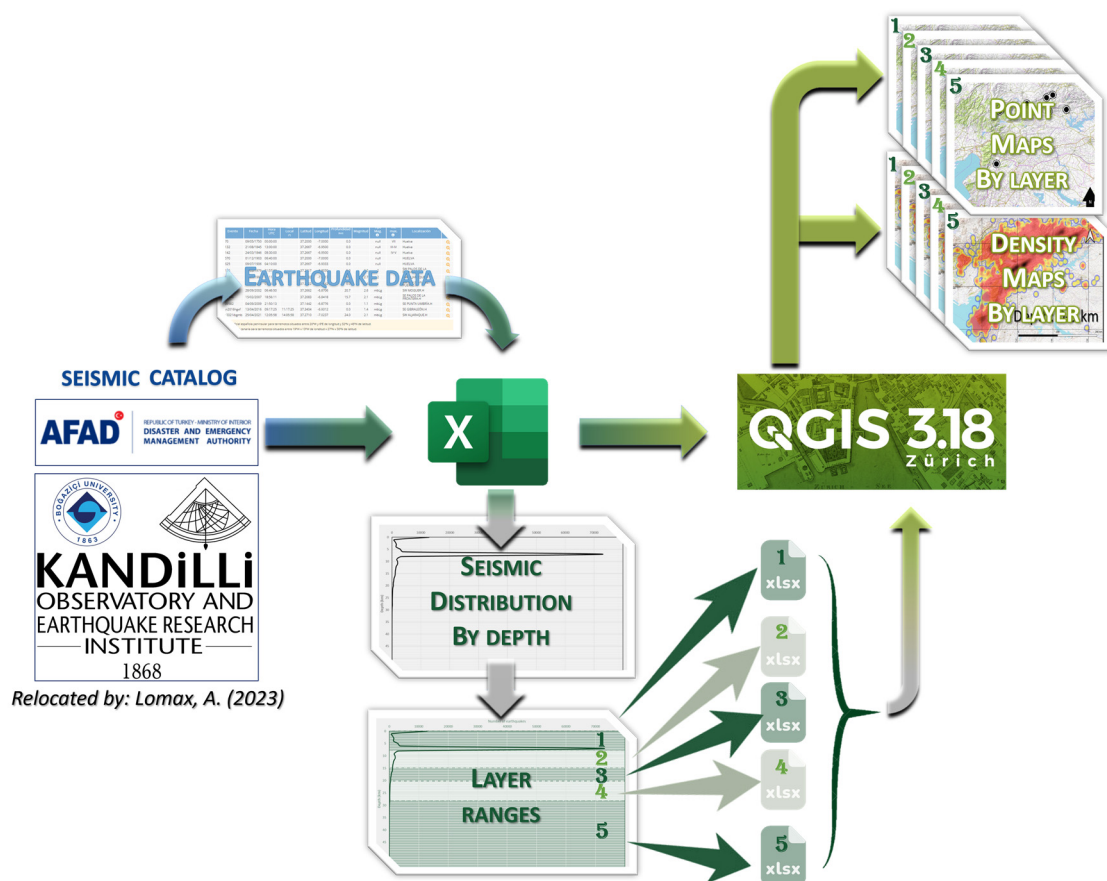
SEISMIC CATALOG

AFAD REPUBLIC OF TURKEY - MINISTRY OF INTERIOR DISASTER AND EMERGENCY MANAGEMENT AUTHORITY

BOĞAZİÇİ UNIVERSITY 1863

KANDiLLi OBSERVATORY AND EARTHQUAKE RESEARCH INSTITUTE 1868

Relocated by: Lomax, A. (2023)

Earthquake data

X

Seismic Distribution By depth

Layer ranges

1
2
3
4
5

QGIS 3.18 Zürich

1 2 3 4 5 Point Maps By layer

1 2 3 4 5 Density Maps By layer km

1 xlsx
2 xlsx
3 xlsx
4 xlsx
5 xlsx